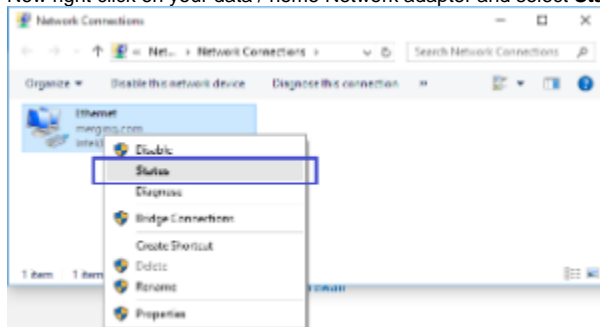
Now right-click on your data / home Network adapter and select Sta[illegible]

Network Connections

« Net... › Network Connections ›

Search Network Connections

Organize ▾   Disable this network device   Diagnose this connection   »

Ethernet
mergina.com
Intel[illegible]

Disable
Status
Diagnose
Bridge Connections
Create Shortcut
Delete
Rename
Properties

1 item   1 item